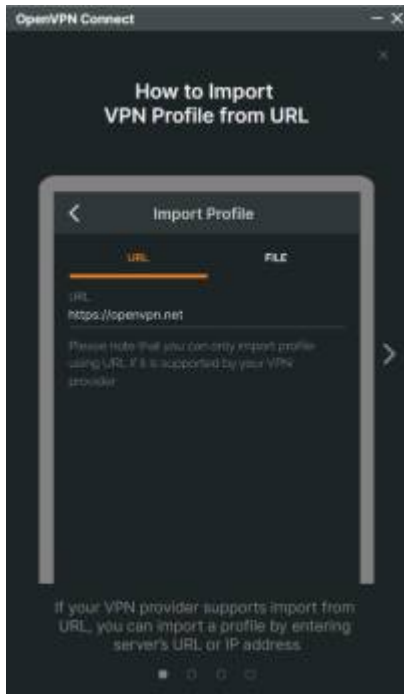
OpenVPN Connect

How to Import VPN Profile from URL

Import Profile

URL

FILE

URL

https://openvpn.net

Please note that you can only import profile using URL if it is supported by your VPN provider

If your VPN provider supports import from URL, you can import a profile by entering server's URL or IP address